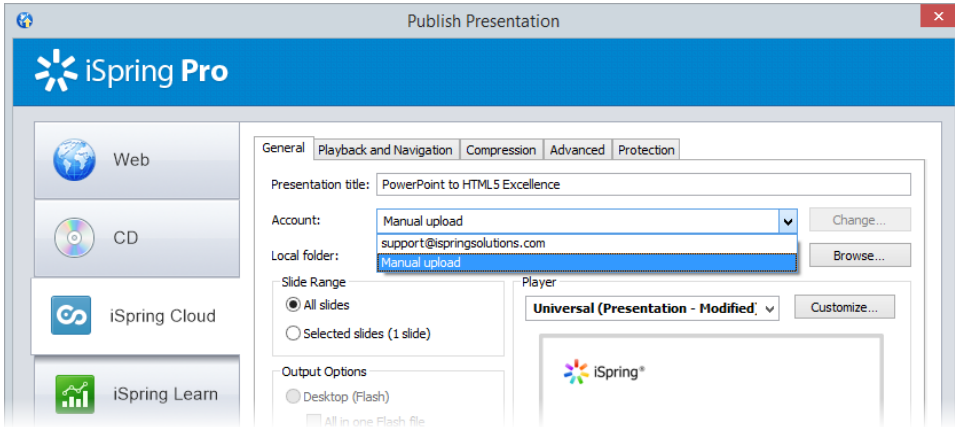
Publish Presentation

iSpring Pro

Web

CD

iSpring Cloud

iSpring Learn

General | Playback and Navigation | Compression | Advanced | Protection

Presentation title: PowerPoint to HTML5 Excellence

Account: Manual upload

Change...

support@ispringsolutions.com

Manual upload

Local folder:

Browse...

Slide Range

All slides

Selected slides (1 slide)

Player

Universal (Presentation - Modified)

Customize...

iSpring®

Output Options

Desktop (Flash)

All in one Flash file